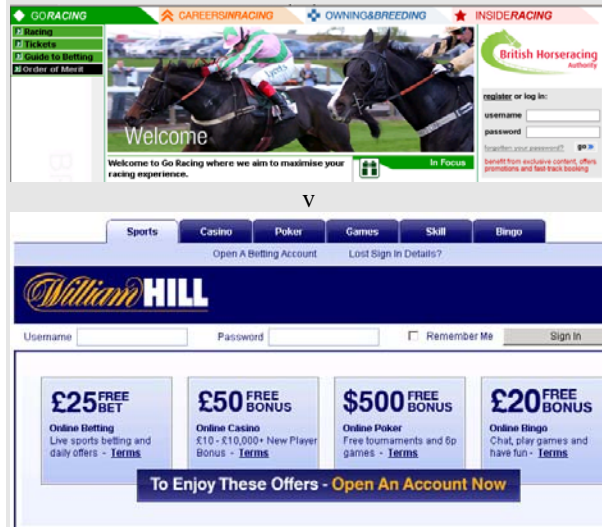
GORACING CAREERSINRACING OWNING&BREEDING INSIDERACING

Racing
Tickets
Guide to Betting
Order of Merit

Welcome

British Horseracing Authority

register or log in:
username
password
forgotten your password? go

Welcome to Go Racing where we aim to maximise your racing experience.

In Focus

benefit from exclusive content, offers promotions and fast track booking

v

Sports Casino Poker Games Skill Bingo

Open A Betting Account Lost Sign In Details?

William HILL

Username Password Remember Me Sign In

£25 FREE BET
Online Betting
Live sports betting and daily offers - Terms

£50 FREE BONUS
Online Casino
£10 - £10,000+ New Player Bonus - Terms

$500 FREE BONUS
Online Poker
Free tournaments and 6p games - Terms

£20 FREE BONUS
Online Bingo
Chat, play games and have fun - Terms

To Enjoy These Offers - Open An Account Now